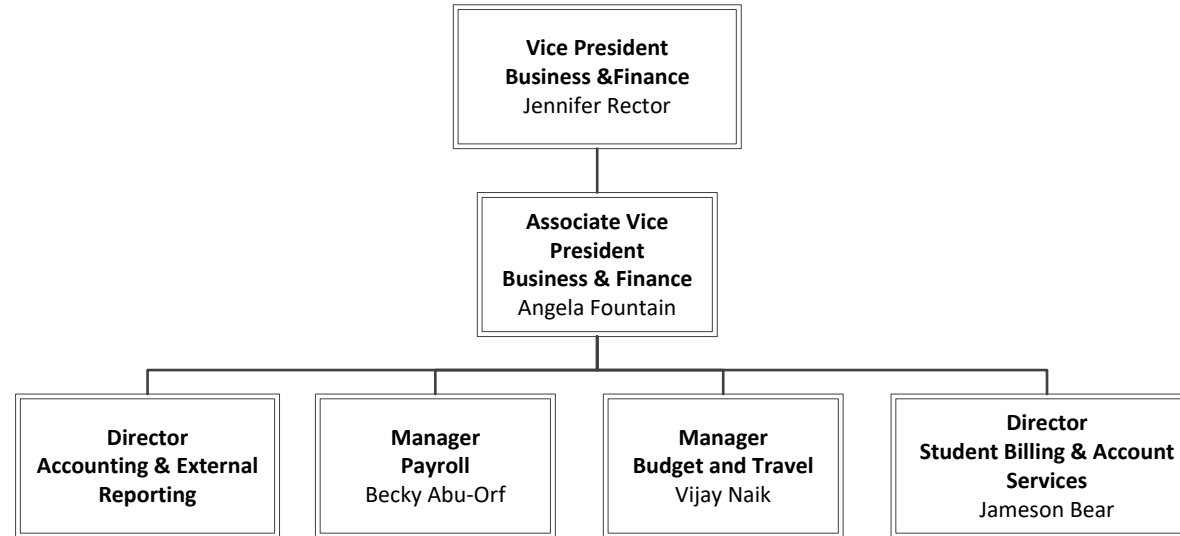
Vice President
Business &Finance
Jennifer Rector

Associate Vice President
Business & Finance
Angela Fountain

Director
Accounting & External Reporting

Manager
Payroll
Becky Abu-Orf

Manager
Budget and Travel
Vijay Naik

Director
Student Billing & Account Services
Jameson Bear